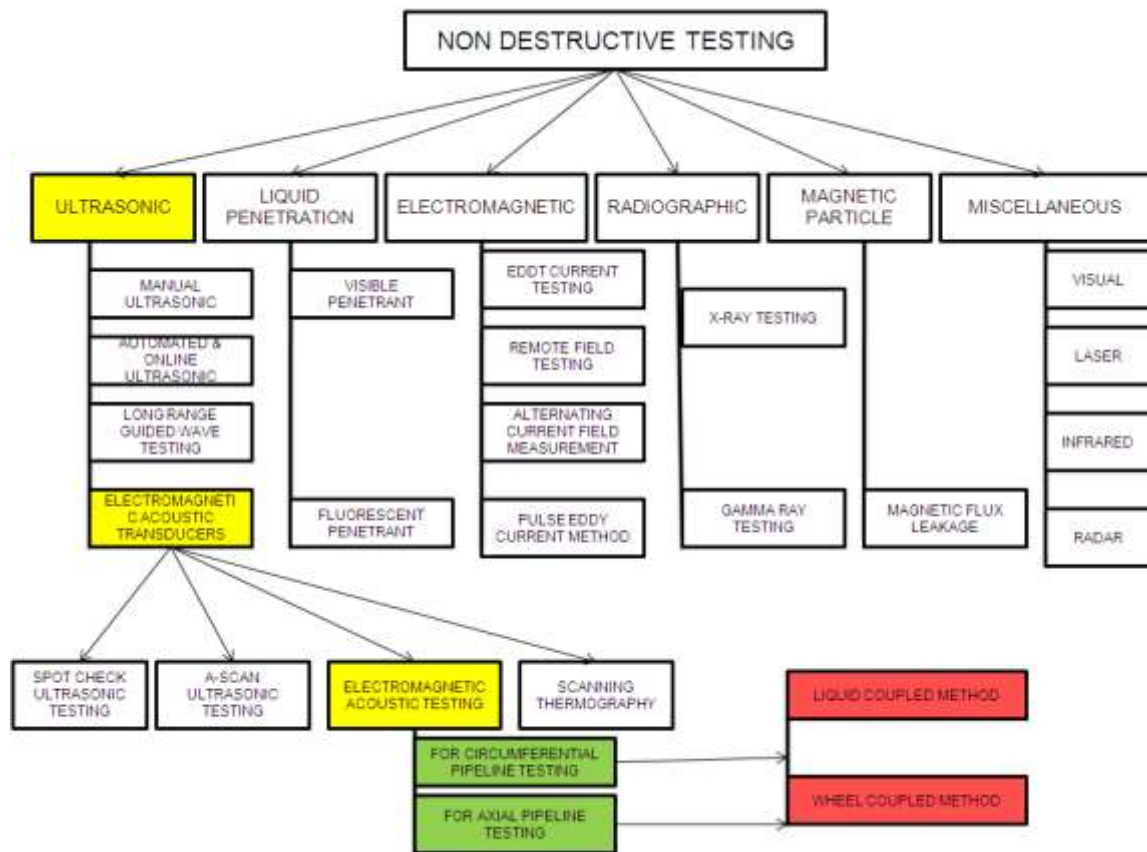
NON DESTRUCTIVE TESTING

ULTRASONIC

LIQUID PENETRATION

ELECTROMAGNETIC

RADIOGRAPHIC

MAGNETIC PARTICLE

MISCELLANEOUS

MANUAL ULTRASONIC

AUTOMATED & ONLINE ULTRASONIC

LONG RANGE GUIDED WAVE TESTING

ELECTROMAGNETI C ACOUSTIC TRANSDUCERS

VISIBLE PENETRANT

FLUORESCENT PENETRANT

EDDT CURRENT TESTING

REMOTE FIELD TESTING

ALTERNATING CURRENT FIELD MEASUREMENT

PULSE EDDY CURRENT METHOD

X-RAY TESTING

GAMMA RAY TESTING

MAGNETIC FLUX LEAKAGE

VISUAL

LASER

INFRARED

RADAR

SPOT CHECK ULTRASONIC TESTING

A-SCAN ULTRASONIC TESTING

ELECTROMAGNETIC ACOUSTIC TESTING

SCANNING THERMOGRAPHY

FOR CIRCUMFERENTIAL PIPELINE TESTING

FOR AXIAL PIPELINE TESTING

LIQUID COUPLED METHOD

WHEEL COUPLED METHOD